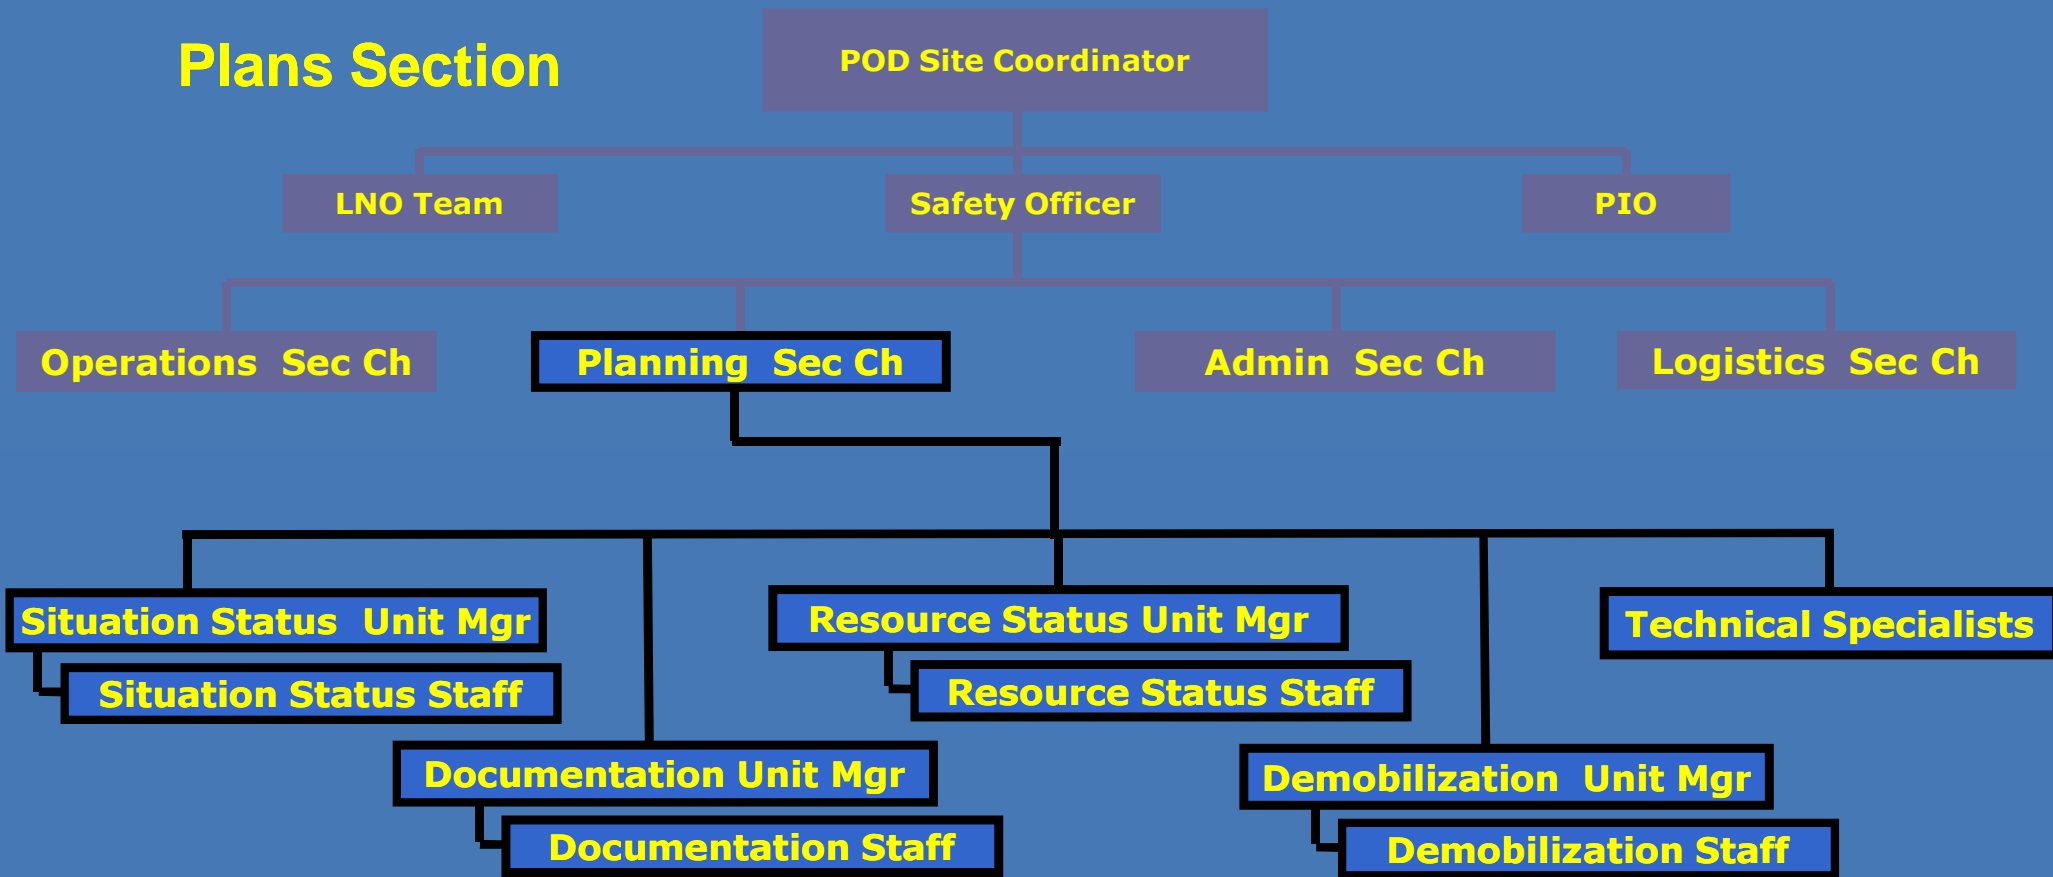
Plans Section

POD Site Coordinator

LNO Team

Safety Officer

PIO

Operations Sec Ch

Planning Sec Ch

Admin Sec Ch

Logistics Sec Ch

Situation Status Unit Mgr

Situation Status Staff

Resource Status Unit Mgr

Resource Status Staff

Technical Specialists

Documentation Unit Mgr

Documentation Staff

Demobilization Unit Mgr

Demobilization Staff